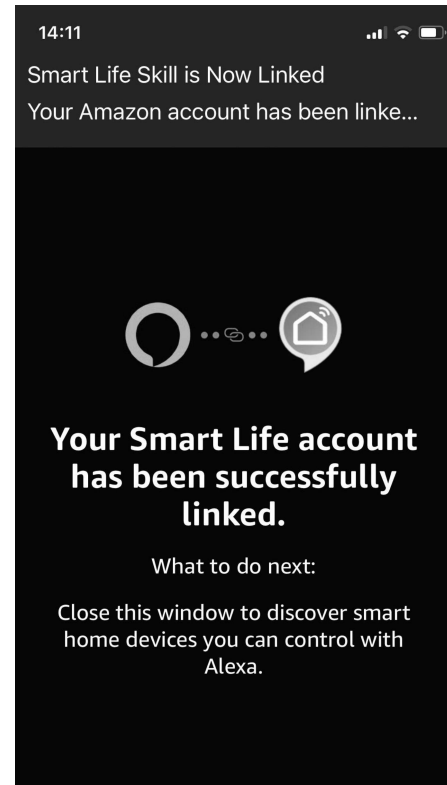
14:11

Smart Life Skill is Now Linked
Your Amazon account has been linke...

Your Smart Life account has been successfully linked.

What to do next:

Close this window to discover smart home devices you can control with Alexa.